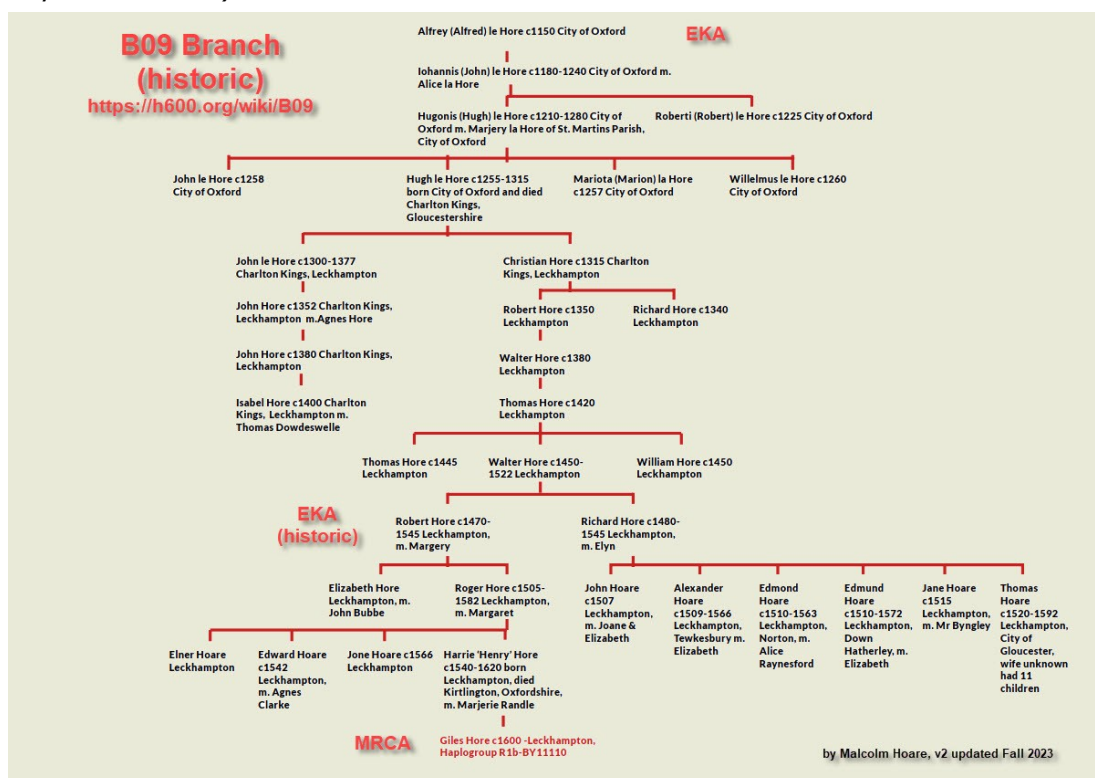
B09 Branch
(historic)
https://h600.org/wiki/B09

Alfrey (Alfred) le Hore c1150 City of Oxford

EKA

Iohannis (John) le Hore c1180-1240 City of Oxford m. Alice la Hore

Hugonis (Hugh) le Hore c1210-1280 City of Oxford m. Marjery la Hore of St. Martins Parish, City of Oxford

Roberti (Robert) le Hore c1225 City of Oxford

John le Hore c1258 City of Oxford

Hugh le Hore c1255-1315 born City of Oxford and died Charlton Kings, Gloucestershire

Mariota (Marion) la Hore c1257 City of Oxford

Willelmus le Hore c1260 City of Oxford

John le Hore c1300-1377 Charlton Kings, Leckhampton

John Hore c1352 Charlton Kings, Leckhampton m.Agnes Hore

John Hore c1380 Charlton Kings, Leckhampton

Isabel Hore c1400 Charlton Kings, Leckhampton m. Thomas Dowdeswelle

Christian Hore c1315 Charlton Kings, Leckhampton

Robert Hore c1350 Leckhampton

Richard Hore c1340 Leckhampton

Walter Hore c1380 Leckhampton

Thomas Hore c1420 Leckhampton

Thomas Hore c1445 Leckhampton

Walter Hore c1450-1522 Leckhampton

William Hore c1450 Leckhampton

EKA
(historic)

Robert Hore c1470-1545 Leckhampton, m. Margery

Richard Hore c1480-1545 Leckhampton, m. Elyn

Elizabeth Hore Leckhampton, m. John Bubbe

Roger Hore c1505-1582 Leckhampton, m. Margaret

John Hoare c1507 Leckhampton, m. Joane & Elizabeth

Alexander Hoare c1509-1566 Leckhampton, Tewkesbury m. Elizabeth

Edmond Hoare c1510-1563 Leckhampton, Norton, m. Alice Raynesford

Edmund Hoare c1510-1572 Leckhampton, Down Hatherley, m. Elizabeth

Jane Hoare c1515 Leckhampton, m. Mr Byngley

Thomas Hoare c1520-1592 Leckhampton, City of Gloucester, wife unknown had 11 children

Elner Hoare Leckhampton

Edward Hoare c1542 Leckhampton, m. Agnes Clarke

Jone Hoare c1566 Leckhampton

Harrie 'Henry' Hore c1540-1620 born Leckhampton, died Kirtlington, Oxfordshire, m. Marjerie Randle

MRCA

Giles Hore c1600 -Leckhampton, Haplogroup R1b-BY11110

by Malcolm Hoare, v2 updated Fall 2023